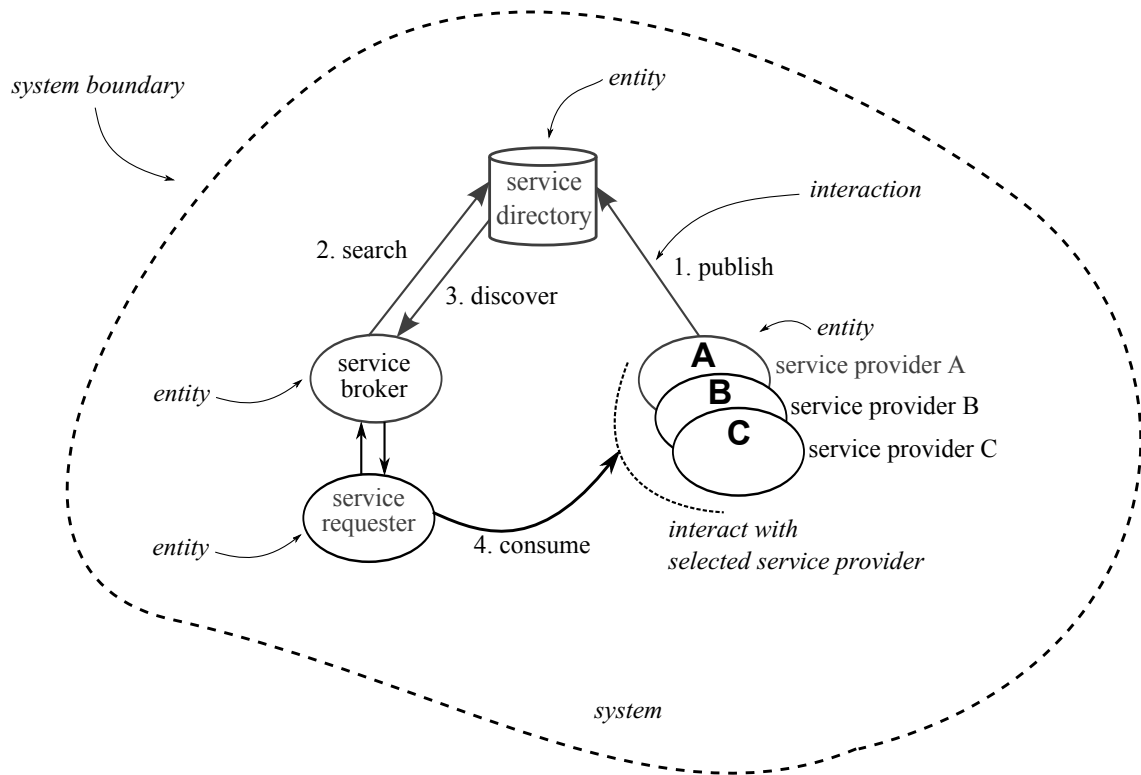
system boundary

entity

service directory

interaction

2. search

1. publish

3. discover

entity

A

service provider A

service broker

B

service provider B

entity

C

service provider C

service requester

interact with selected service provider

entity

4. consume

system